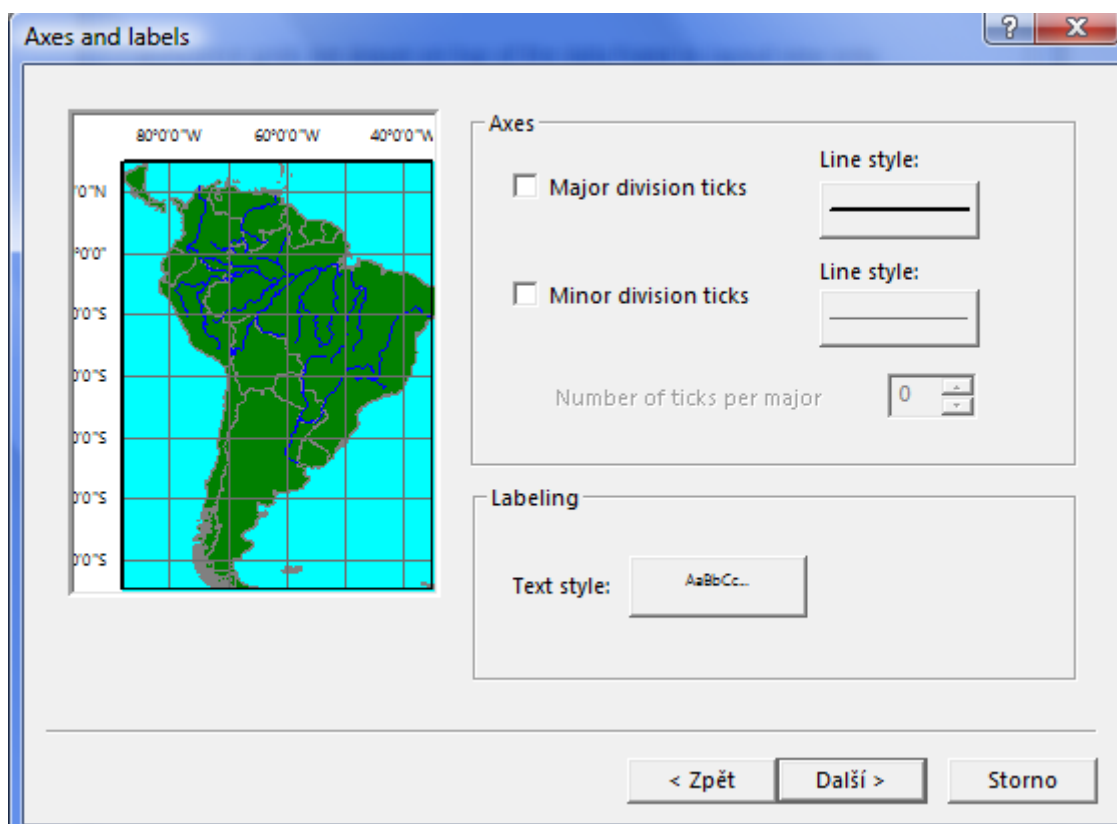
Axes and labels

?
X

80°0'0"W
60°0'0"W
40°0'0"W
'0"N
°0'0"
0'0"S
0'0"S
0'0"S
0'0"S
0'0"S

Axes

Major division ticks

Line style:

Minor division ticks

Line style:

Number of ticks per major
0

Labeling

Text style:
AaBbCc...

< Zpět
Další >
Storno